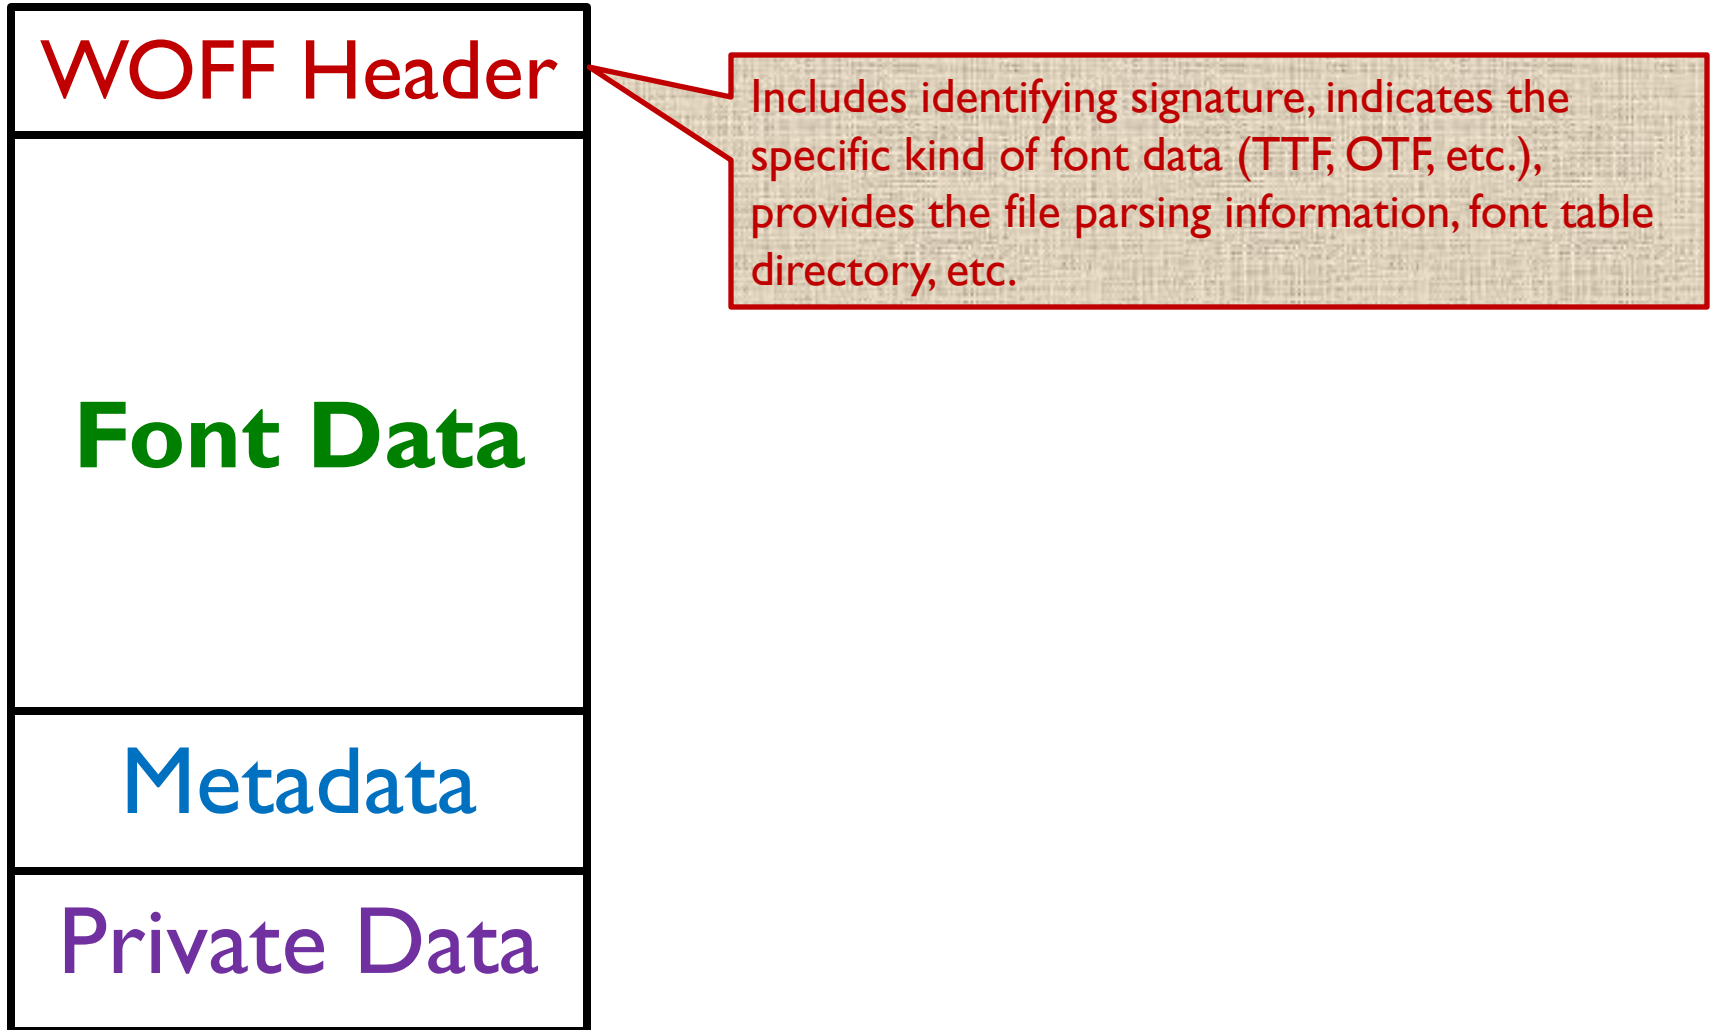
WOFF Header

Includes identifying signature, indicates the specific kind of font data (TTF, OTF, etc.), provides the file parsing information, font table directory, etc.

Font Data

Metadata

Private Data